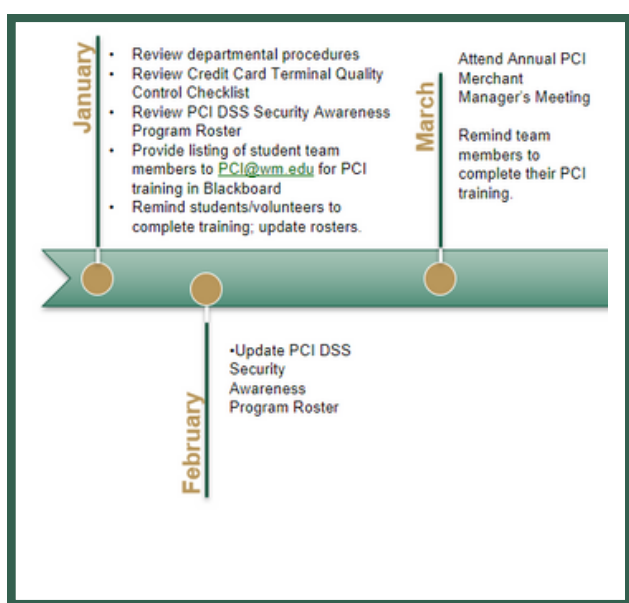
January

- Review departmental procedures
- Review Credit Card Terminal Quality Control Checklist
- Review PCI DSS Security Awareness Program Roster
- Provide listing of student team members to PCI@wm.edu for PCI training in Blackboard
- Remind students/volunteers to complete training; update rosters.

March

Attend Annual PCI Merchant Manager's Meeting

Remind team members to complete their PCI training.

February

•Update PCI DSS Security Awareness Program Roster